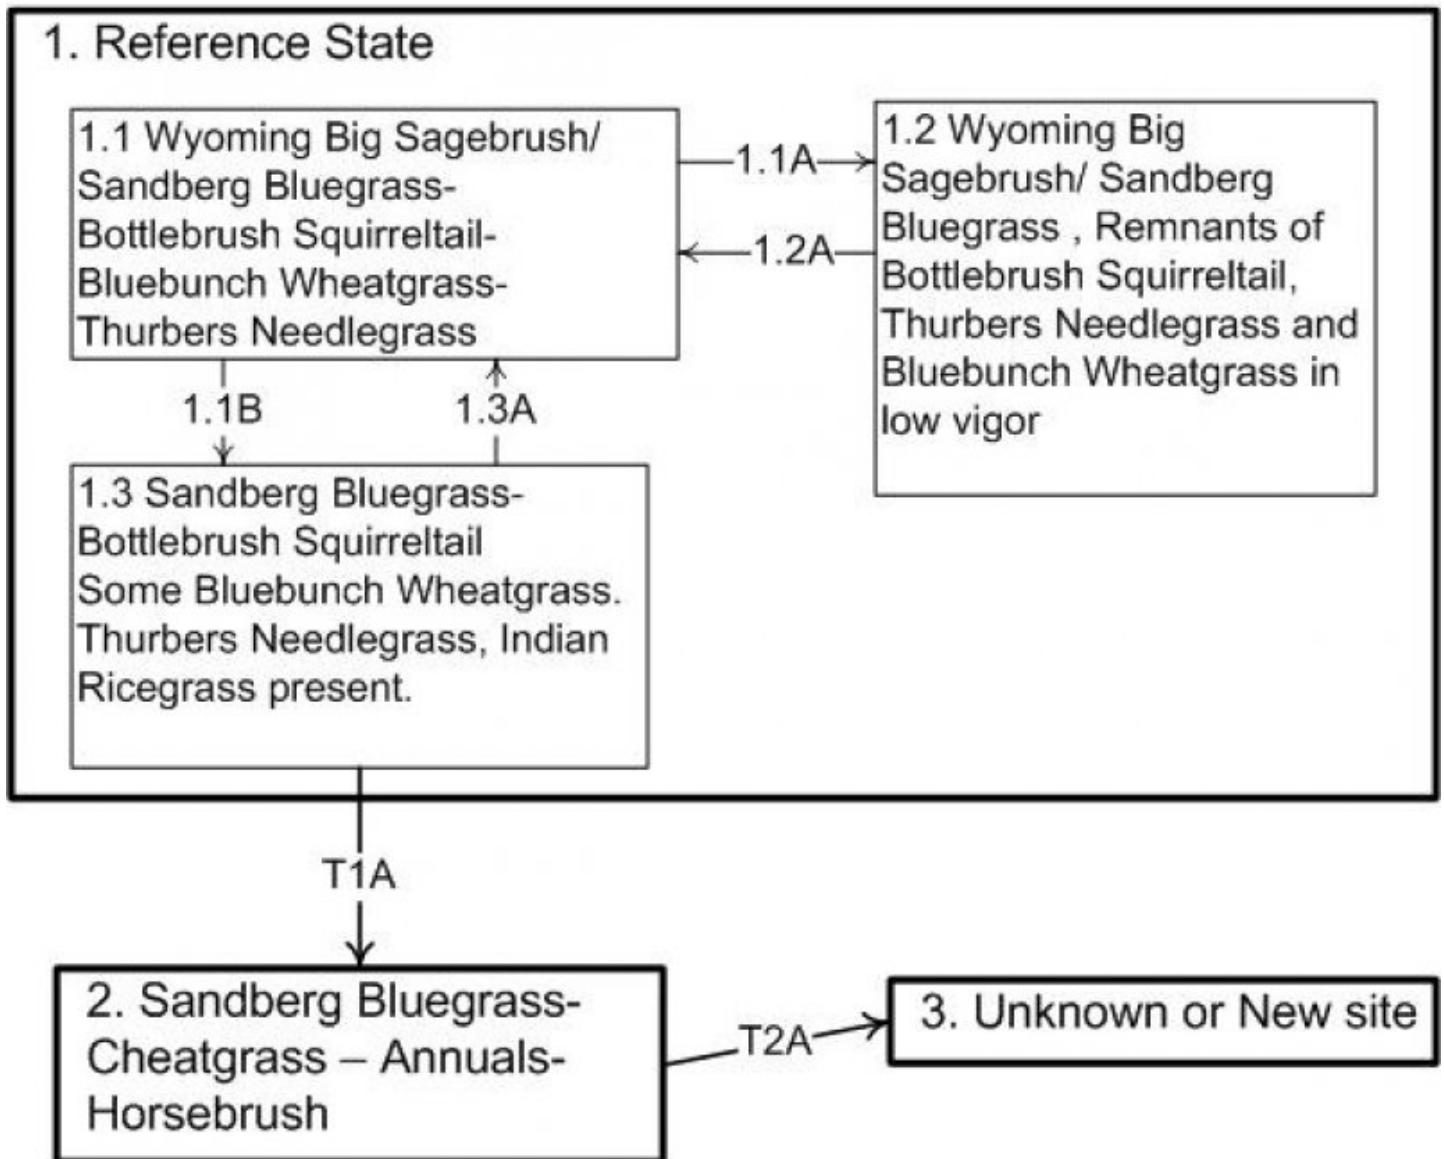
1. Reference State

1.1 Wyoming Big Sagebrush/ Sandberg Bluegrass-Bottlebrush Squirreltail-Bluebunch Wheatgrass-Thurbers Needlegrass

1.1A

1.2A

1.2 Wyoming Big Sagebrush/ Sandberg Bluegrass , Remnants of Bottlebrush Squirreltail, Thurbers Needlegrass and Bluebunch Wheatgrass in low vigor

1.1B

1.3A

1.3 Sandberg Bluegrass-Bottlebrush Squirreltail Some Bluebunch Wheatgrass. Thurbers Needlegrass, Indian Ricegrass present.

T1A

2. Sandberg Bluegrass-Cheatgrass – Annuals-Horsebrush

T2A

3. Unknown or New site